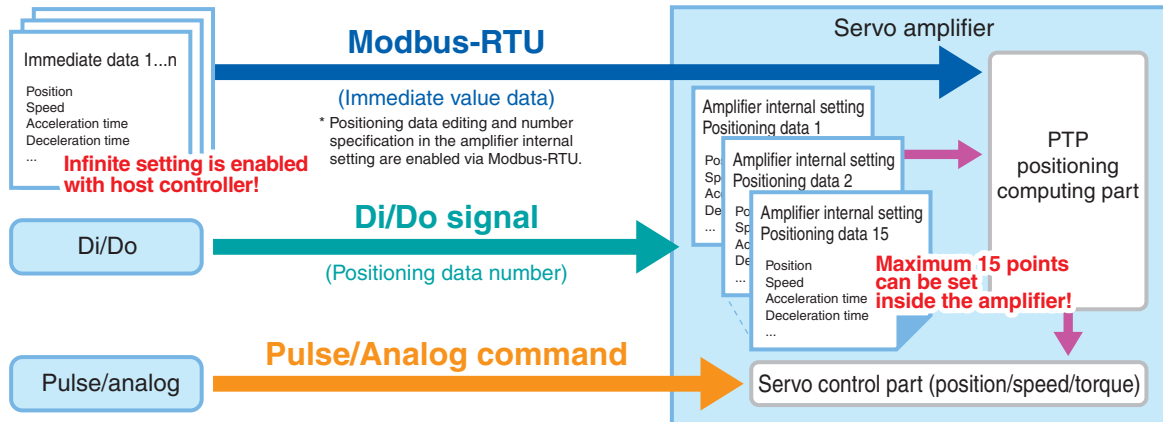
Immediate data 1...n

Position
Speed
Acceleration time
Deceleration time
...

Infinite setting is enabled with host controller!

Modbus-RTU

(Immediate value data)

* Positioning data editing and number specification in the amplifier internal setting are enabled via Modbus-RTU.

Servo amplifier

Amplifier internal setting
Positioning data 1

Posi
Spe
Acce
Dece
...

Amplifier internal setting
Positioning data 2

Pos
Sp
Ac
De
...

Amplifier internal setting
Positioning data 15

Position
Speed
Acceleration time
Deceleration time
...

Maximum 15 points can be set inside the amplifier!

PTP positioning computing part

Di/Do

Di/Do signal

(Positioning data number)

Pulse/analog

Pulse/Analog command

Servo control part (position/speed/torque)